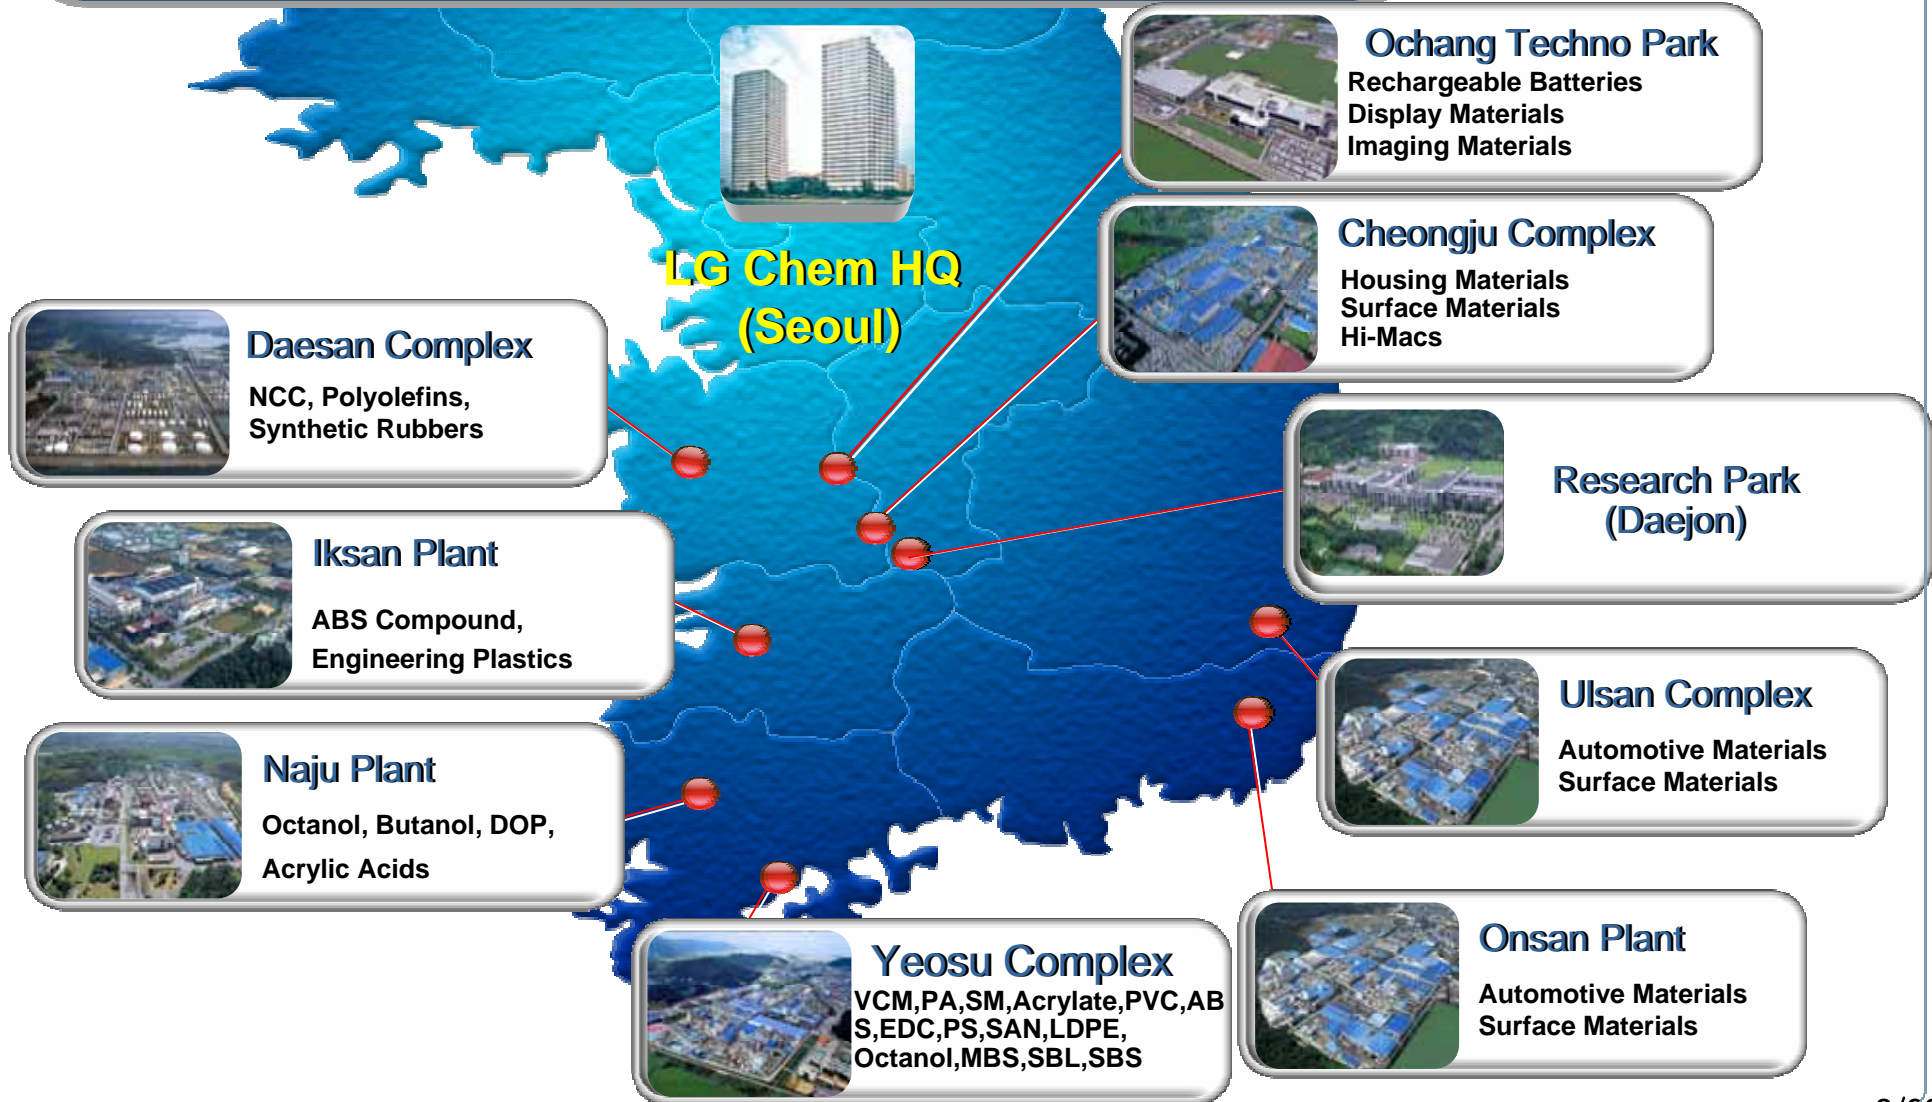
Ochang Techno Park
Rechargeable Batteries
Display Materials
Imaging Materials

LG Chem HQ
(Seoul)

Cheongju Complex
Housing Materials
Surface Materials
Hi-Macs

Daesan Complex
NCC, Polyolefins,
Synthetic Rubbers

Research Park
(Daejon)

Iksan Plant
ABS Compound,
Engineering Plastics

Ulsan Complex
Automotive Materials
Surface Materials

Naju Plant
Octanol, Butanol, DOP,
Acrylic Acids

Yeosu Complex
VCM,PA,SM,Acrylate,PVC,ABS,EDC,PS,SAN,LDPE,
Octanol,MBS,SBL,SBS

Onsan Plant
Automotive Materials
Surface Materials

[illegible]